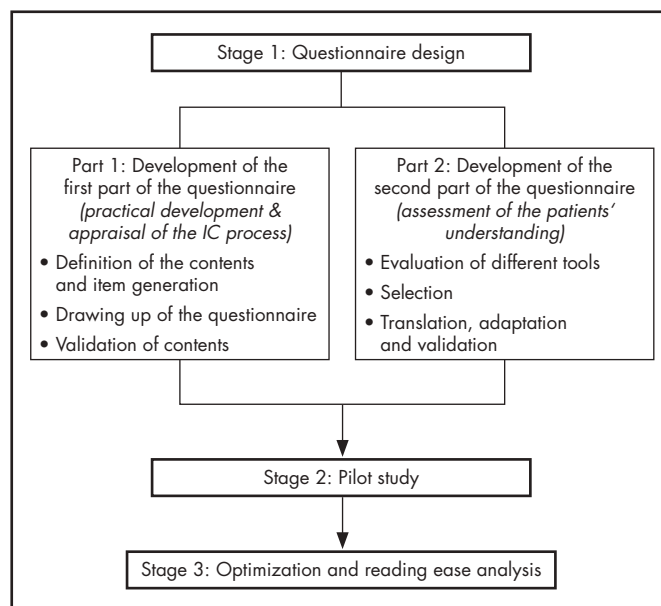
Stage 1: Questionnaire design

Part 1: Development of the first part of the questionnaire *(practical development & appraisal of the IC process)*

• Definition of the contents and item generation
• Drawing up of the questionnaire
• Validation of contents

Part 2: Development of the second part of the questionnaire *(assessment of the patients' understanding)*

• Evaluation of different tools
• Selection
• Translation, adaptation and validation

Stage 2: Pilot study

Stage 3: Optimization and reading ease analysis